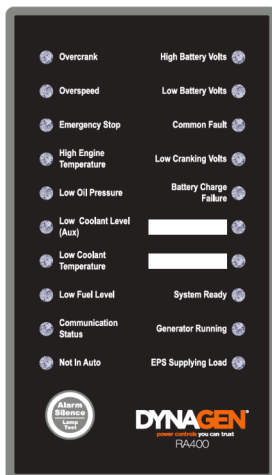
Overcrank
High Battery Volts

Overspeed
Low Battery Volts

Emergency Stop
Common Fault

High Engine Temperature
Low Cranking Volts

Low Oil Pressure
Battery Charge Failure

Low Coolant Level (Aux)

Low Coolant Temperature

Low Fuel Level
System Ready

Communication Status
Generator Running

Not In Auto
EPS Supplying Load

Alarm Silence
Lamp Test

DYNAGEN®
power controls you can trust
RA400